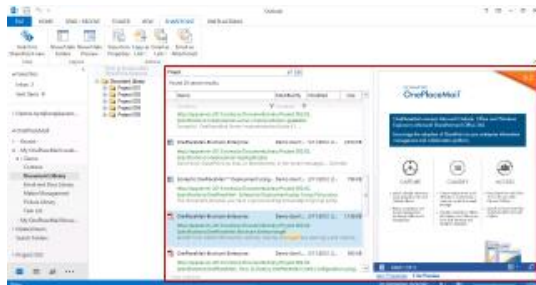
Outlook

FILE HOME SEND / RECEIVE FOLDER VIEW SHAREPOINT ONEPLACEMAIL

OnePlaceMail

Found 24 search results

Name

OnePlaceMail Business Enterprise

OnePlaceMail Business Enterprise

OnePlaceMail Business Enterprise

OnePlaceMail Business Enterprise

OnePlaceMail

CAPTURE

CLASSIFY

ACCESS

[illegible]